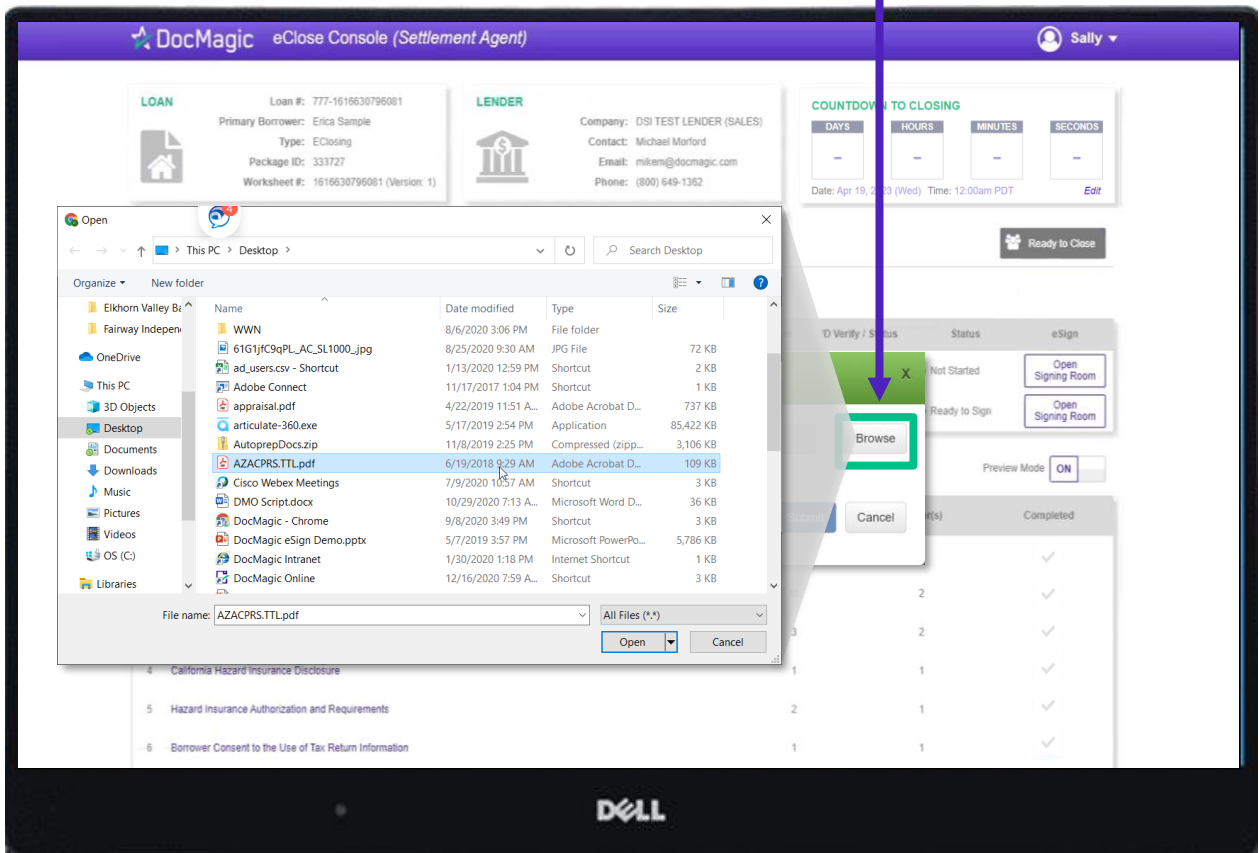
DocMagic eClose Console (Settlement Agent)

Sally

LOAN
Loan #: 777-1616630796081
Primary Borrower: Erica Sample
Type: EClosing
Package ID: 333727
Worksheet #: 1616630796081 (Version: 1)

LENDER
Company: DSI TEST LENDER (SALES)
Contact: Michael Morford
Email: mikem@docmagic.com
Phone: (800) 649-1362

COUNTDOWN TO CLOSING
| DAYS | HOURS | MINUTES | SECONDS |
|---|---|---|---|
| – | – | – | – |

Date: Apr 19, 2023 (Wed) Time: 12:00am PDT Edit

Ready to Close

ID Verify / Status | Status | eSign
Not Started | Open Signing Room
Ready to Sign | Open Signing Room

X
Browse
Submit
Cancel

Preview Mode ON

(s) Completed

Open
This PC > Desktop >
Search Desktop
Organize ▾ New folder

Elkhorn Valley Ba
Fairway Indepen
OneDrive
This PC
3D Objects
Desktop
Documents
Downloads
Music
Pictures
Videos
OS (C:)
Libraries

| Name | Date modified | Type | Size |
|---|---|---|---|
| WWN | 8/6/2020 3:06 PM | File folder | |
| 61G1jfC9qPL._AC_SL1000_.jpg | 8/25/2020 9:30 AM | JPG File | 72 KB |
| ad_users.csv - Shortcut | 1/13/2020 12:59 PM | Shortcut | 2 KB |
| Adobe Connect | 11/17/2017 1:04 PM | Shortcut | 1 KB |
| appraisal.pdf | 4/22/2019 11:51 A... | Adobe Acrobat D... | 737 KB |
| articulate-360.exe | 5/17/2019 2:54 PM | Application | 85,422 KB |
| AutoprepDocs.zip | 11/8/2019 2:25 PM | Compressed (zipp... | 3,106 KB |
| AZACPRS.TTL.pdf | 6/19/2018 9:29 AM | Adobe Acrobat D... | 109 KB |
| Cisco Webex Meetings | 7/9/2020 10:57 AM | Shortcut | 3 KB |
| DMO Script.docx | 10/29/2020 7:13 A... | Microsoft Word D... | 36 KB |
| DocMagic - Chrome | 9/8/2020 3:49 PM | Shortcut | 3 KB |
| DocMagic eSign Demo.pptx | 5/7/2019 3:57 PM | Microsoft PowerPo... | 5,786 KB |
| DocMagic Intranet | 1/30/2020 1:18 PM | Internet Shortcut | 1 KB |
| DocMagic Online | 12/16/2020 7:59 A... | Shortcut | 3 KB |

File name: AZACPRS.TTL.pdf
All Files (*.*)
Open Cancel

3 2
2
4 California Hazard Insurance Disclosure 1 1
5 Hazard Insurance Authorization and Requirements 2 1
6 Borrower Consent to the Use of Tax Return Information 1 1

DELL